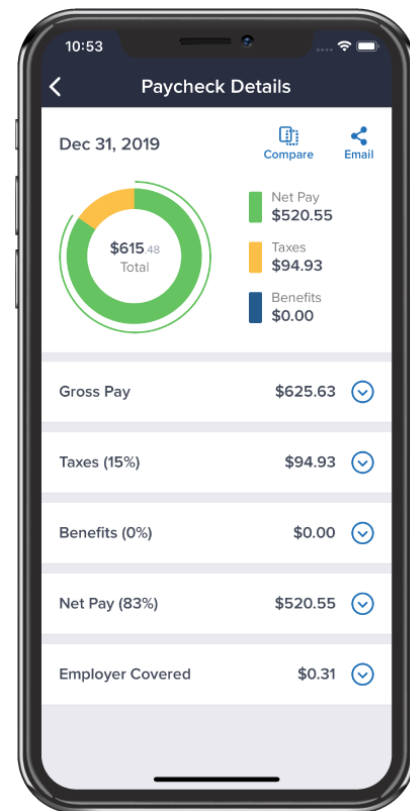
10:53

Paycheck Details

Dec 31, 2019

Compare

Email

$615.48
Total

Net Pay
$520.55

Taxes
$94.93

Benefits
$0.00

Gross Pay $625.63

Taxes (15%) $94.93

Benefits (0%) $0.00

Net Pay (83%) $520.55

Employer Covered $0.31